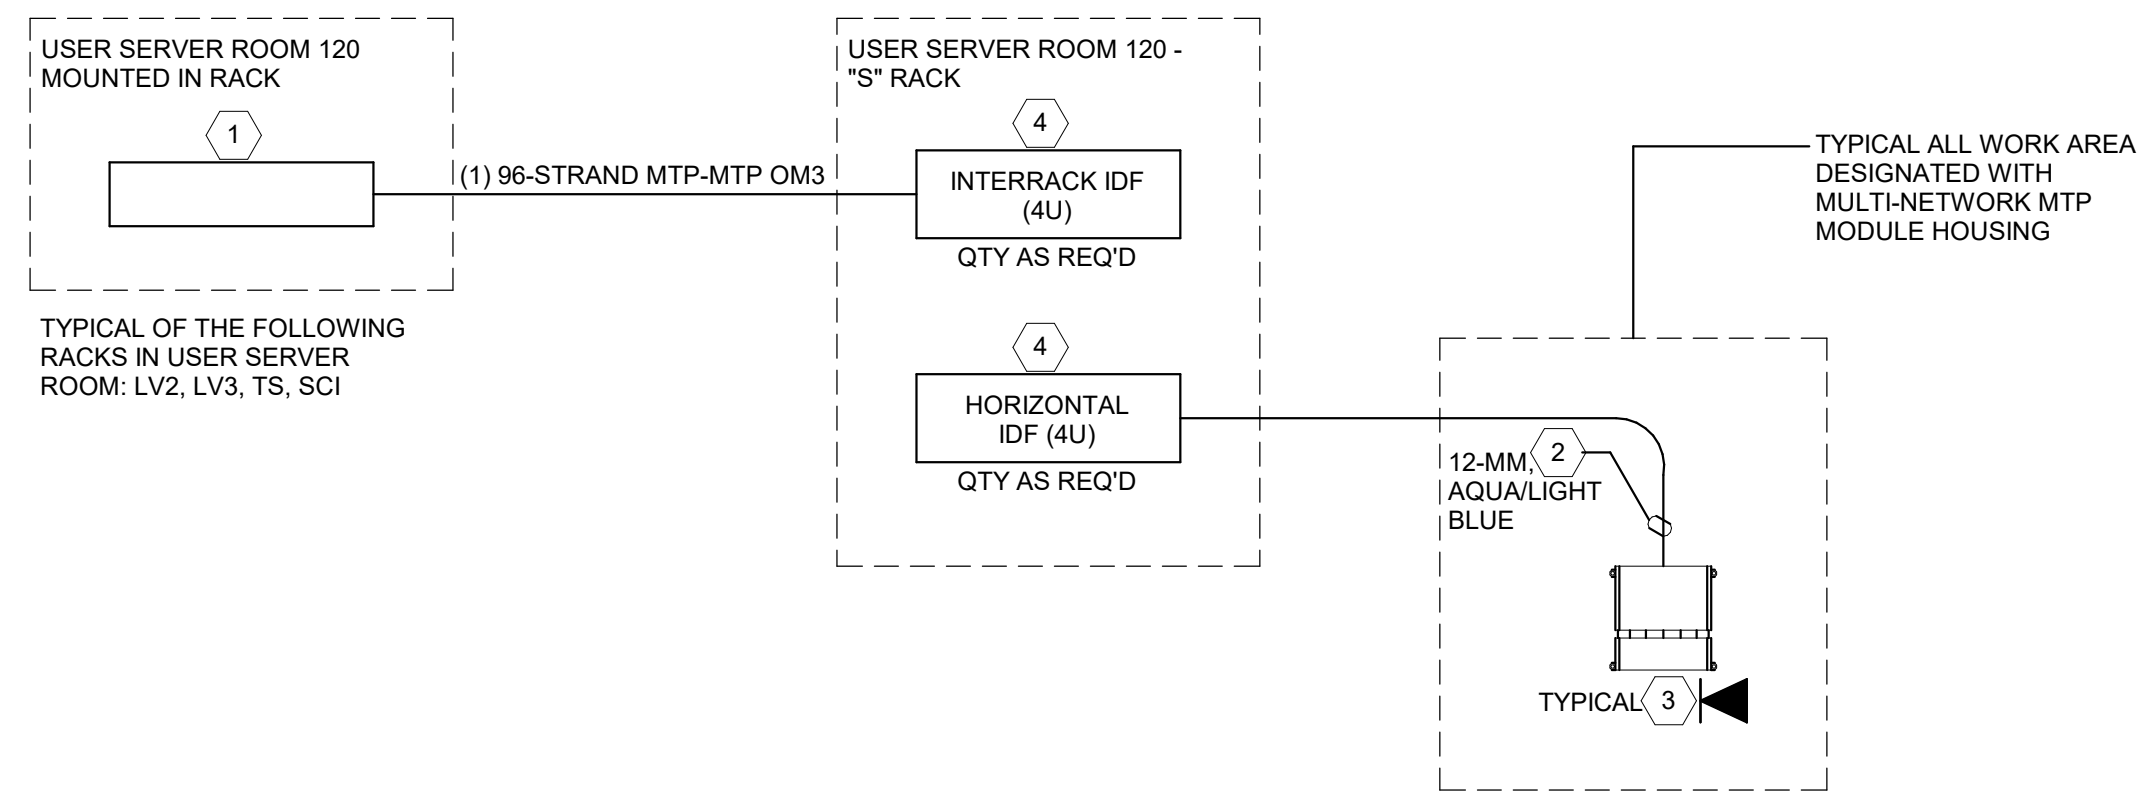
USER SERVER ROOM 120
MOUNTED IN RACK

1

(1) 96-STRAND MTP-MTP OM3

TYPICAL OF THE FOLLOWING RACKS IN USER SERVER ROOM: LV2, LV3, TS, SCI

USER SERVER ROOM 120 - "S" RACK

4

INTERRACK IDF (4U)

QTY AS REQ'D

4

HORIZONTAL IDF (4U)

QTY AS REQ'D

TYPICAL ALL WORK AREA DESIGNATED WITH MULTI-NETWORK MTP MODULE HOUSING

12-MM, AQUA/LIGHT BLUE

2

TYPICAL 3